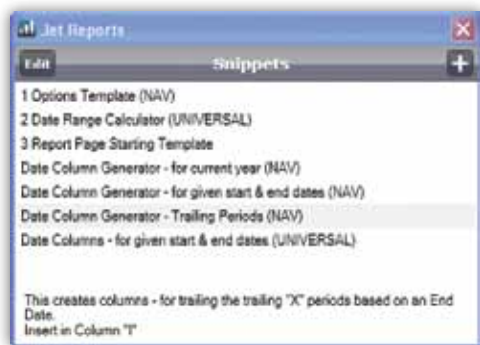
Jet Reports

Edit Snippets +

1 Options Template (NAV)
2 Date Range Calculator (UNIVERSAL)
3 Report Page Starting Template
Date Column Generator - for current year (NAV)
Date Column Generator - for given start & end dates (NAV)
Date Column Generator - Trailing Periods (NAV)
Date Columns - for given start & end dates (UNIVERSAL)

This creates columns - for trailing the trailing "X" periods based on an End Date.
Insert in Column "I"